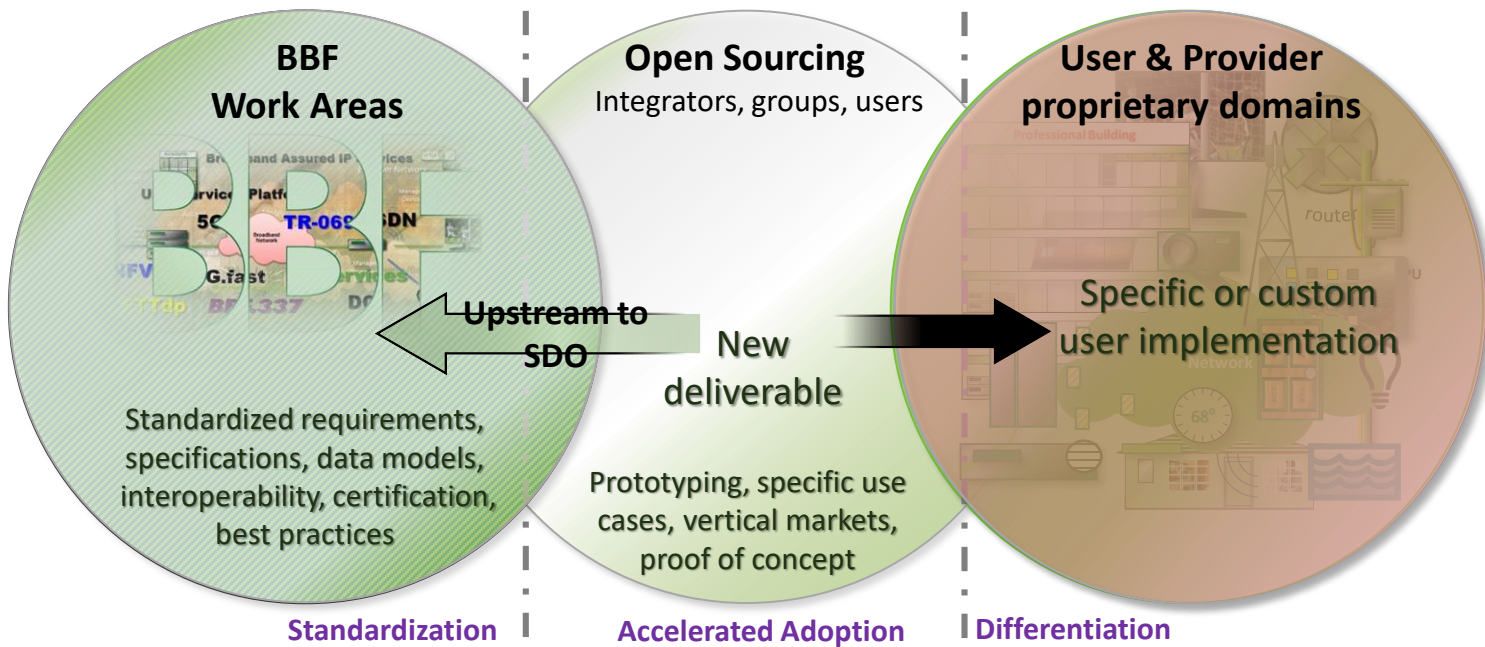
BBF
Work Areas

Broadband Assured IP Services
U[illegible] Services Platf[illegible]
5G
TR-069
SDN
Broadband Network
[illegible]FV
G.fast
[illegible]Services
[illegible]TTdp
BF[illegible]337
DO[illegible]

Open Sourcing
Integrators, groups, users

User & Provider
proprietary domains

Professional Building
router
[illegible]PU
Network
68°

Upstream to SDO

New deliverable

Specific or custom user implementation

Standardized requirements, specifications, data models, interoperability, certification, best practices

Prototyping, specific use cases, vertical markets, proof of concept

Standardization

Accelerated Adoption

Differentiation